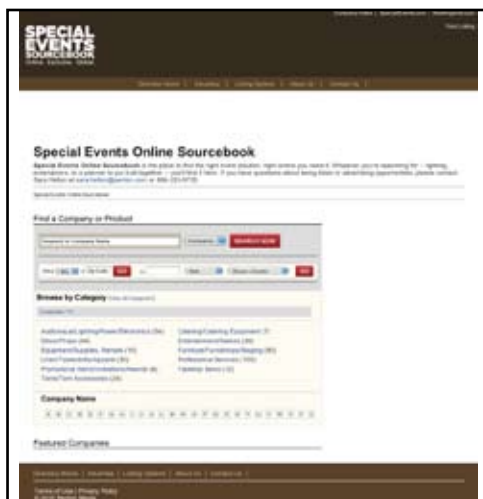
SPECIAL EVENTS SOURCEBOOK

Special Events Online Sourcebook

Find a Company or Product

SEARCH NOW

Browse by Category

Company Name

A B C D E F G H I J K L M N O P Q R S T U V W X Y Z

Featured Companies

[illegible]